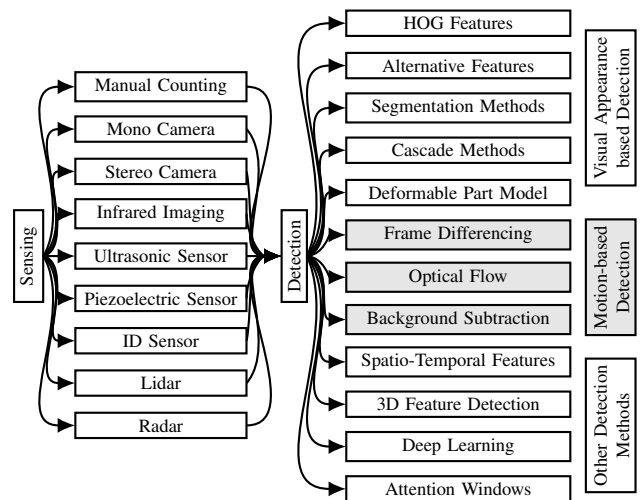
Sensing

Manual Counting

Mono Camera

Stereo Camera

Infrared Imaging

Ultrasonic Sensor

Piezoelectric Sensor

ID Sensor

Lidar

Radar

Detection

HOG Features

Alternative Features

Segmentation Methods

Cascade Methods

Deformable Part Model

Frame Differencing

Optical Flow

Background Subtraction

Spatio-Temporal Features

3D Feature Detection

Deep Learning

Attention Windows

Visual Appearance based Detection

Motion-based Detection

Other Detection Methods